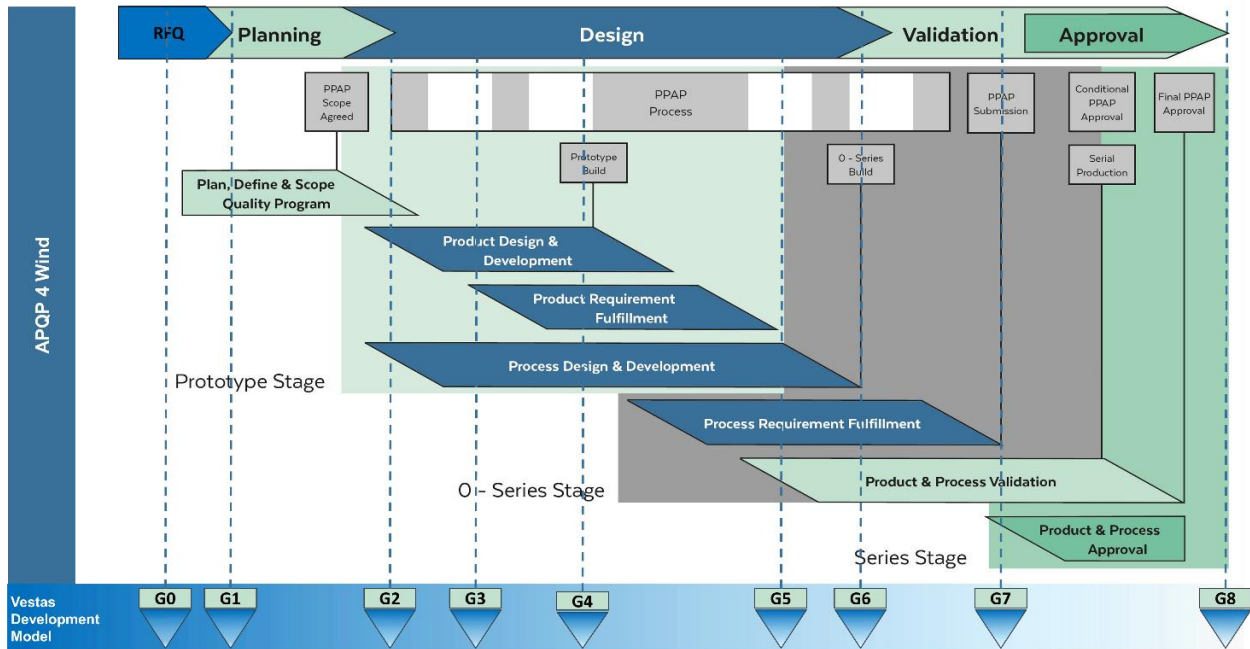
APQP 4 Wind

RFQ
Planning
Design
Validation
Approval

PPAP Scope Agreed
PPAP Process
PPAP Submission
Conditional PPAP Approval
Final PPAP Approval

Prototype Build
0 - Series Build
Serial Production

Plan, Define & Scope Quality Program
Product Design & Development
Product Requirement Fulfillment
Process Design & Development
Process Requirement Fulfillment
Product & Process Validation
Product & Process Approval

Prototype Stage
0 - Series Stage
Series Stage

Vestas Development Model
G0
G1
G2
G3
G4
G5
G6
G7
G8